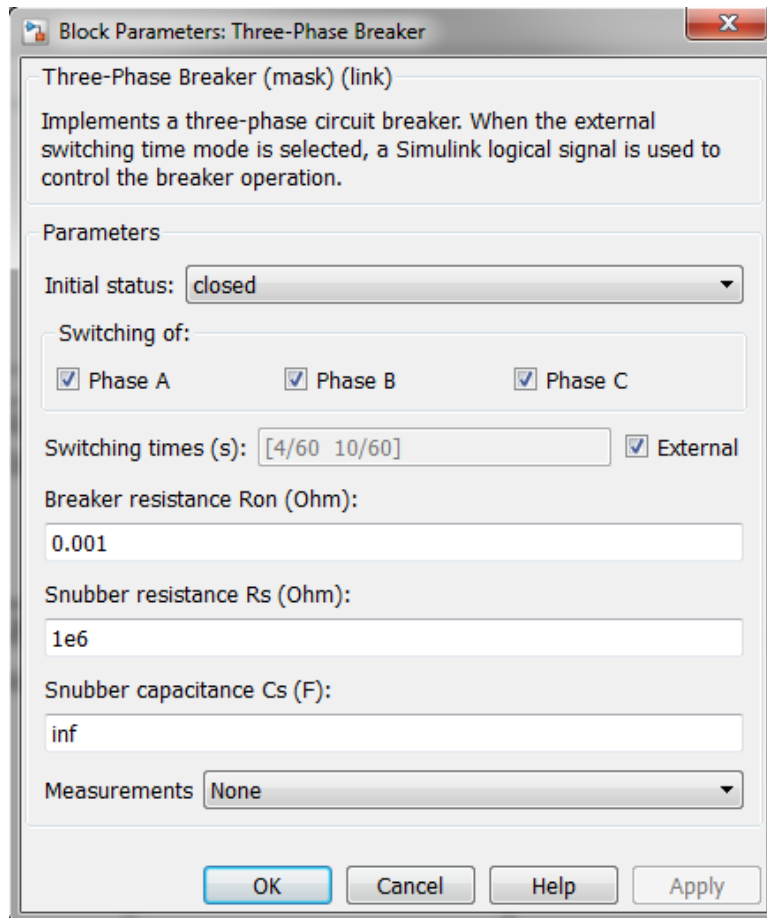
Block Parameters: Three-Phase Breaker

Three-Phase Breaker (mask) (link)

Implements a three-phase circuit breaker. When the external switching time mode is selected, a Simulink logical signal is used to control the breaker operation.

Parameters

Initial status: closed

Switching of:

Phase A Phase B Phase C

Switching times (s): [4/60 10/60] External

Breaker resistance Ron (Ohm):

0.001

Snubber resistance Rs (Ohm):

1e6

Snubber capacitance Cs (F):

inf

Measurements None

OK Cancel Help Apply